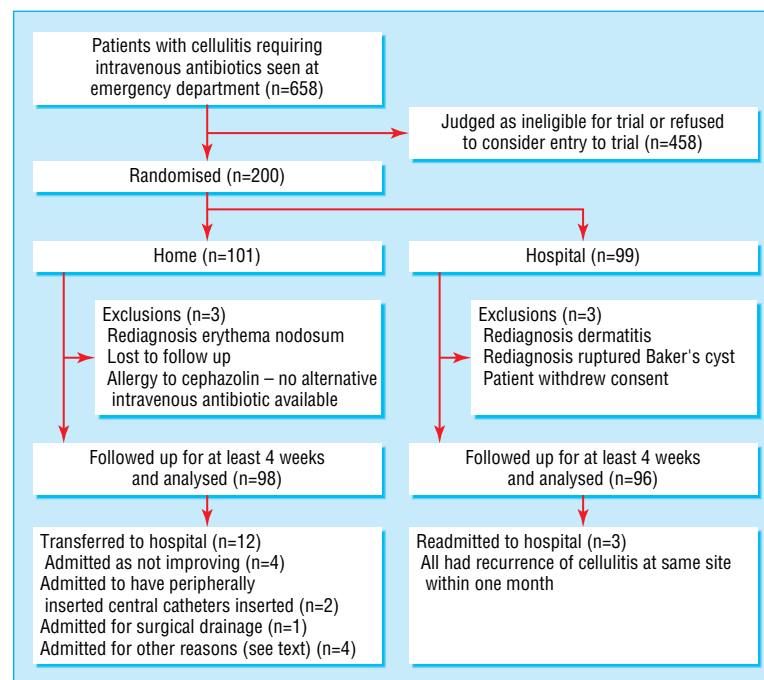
Patients with cellulitis requiring intravenous antibiotics seen at emergency department (n=658)

Judged as ineligible for trial or refused to consider entry to trial (n=458)

Randomised (n=200)

Home (n=101)

Hospital (n=99)

Exclusions (n=3)
Rediagnosis erythema nodosum
Lost to follow up
Allergy to cephazolin – no alternative intravenous antibiotic available

Exclusions (n=3)
Rediagnosis dermatitis
Rediagnosis ruptured Baker's cyst
Patient withdrew consent

Followed up for at least 4 weeks and analysed (n=98)

Followed up for at least 4 weeks and analysed (n=96)

Transferred to hospital (n=12)
Admitted as not improving (n=4)
Admitted to have peripherally inserted central catheters inserted (n=2)
Admitted for surgical drainage (n=1)
Admitted for other reasons (see text) (n=4)

Readmitted to hospital (n=3)
All had recurrence of cellulitis at same site within one month